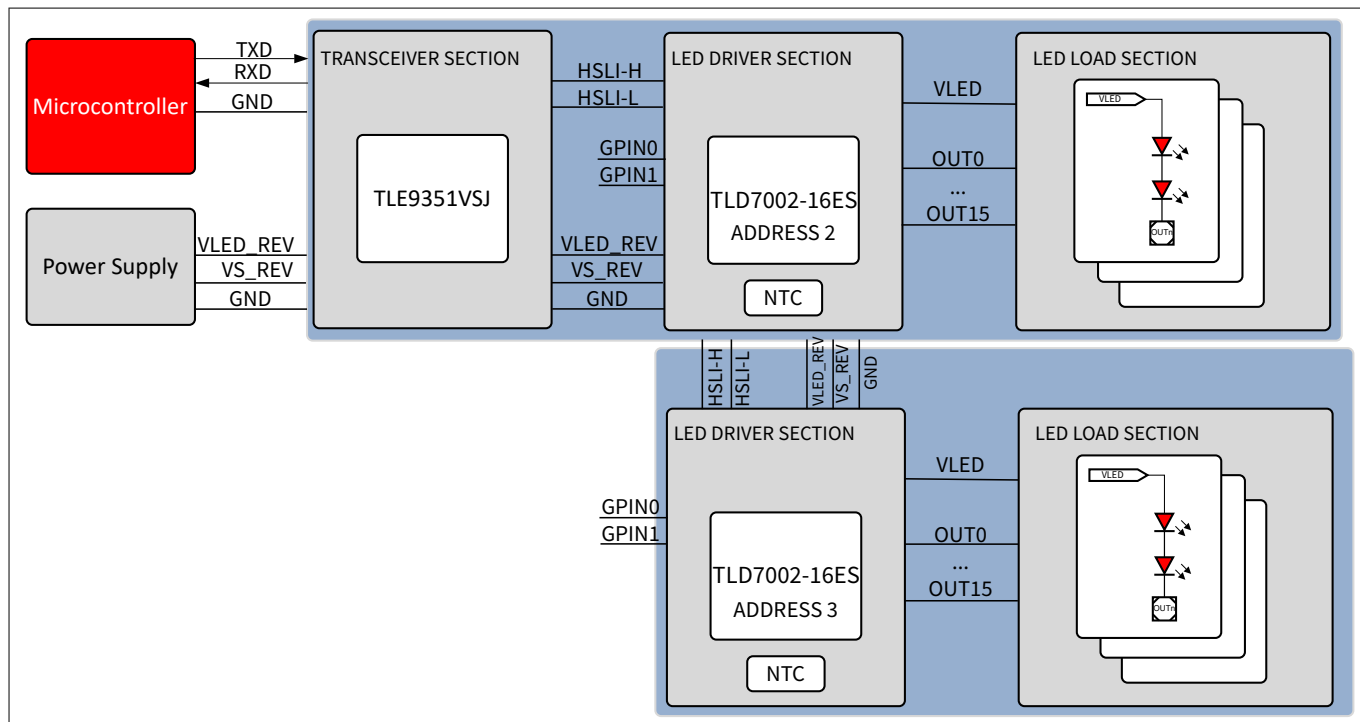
Microcontroller

TXD
RXD
GND

Power Supply

VLED_REV
VS_REV
GND

TRANSCEIVER SECTION

TLE9351VSJ

HSLI-H
HSLI-L
GPIN0
GPIN1
VLED_REV
VS_REV
GND

LED DRIVER SECTION

TLD7002-16ES
ADDRESS 2

NTC

VLED
OUT0
...
OUT15

LED LOAD SECTION

VLED
OUTn

HSLI-H
HSLI-L
VLED_REV
VS_REV
GND

LED DRIVER SECTION

GPIN0
GPIN1

TLD7002-16ES
ADDRESS 3

NTC

VLED
OUT0
...
OUT15

LED LOAD SECTION

VLED
OUTn